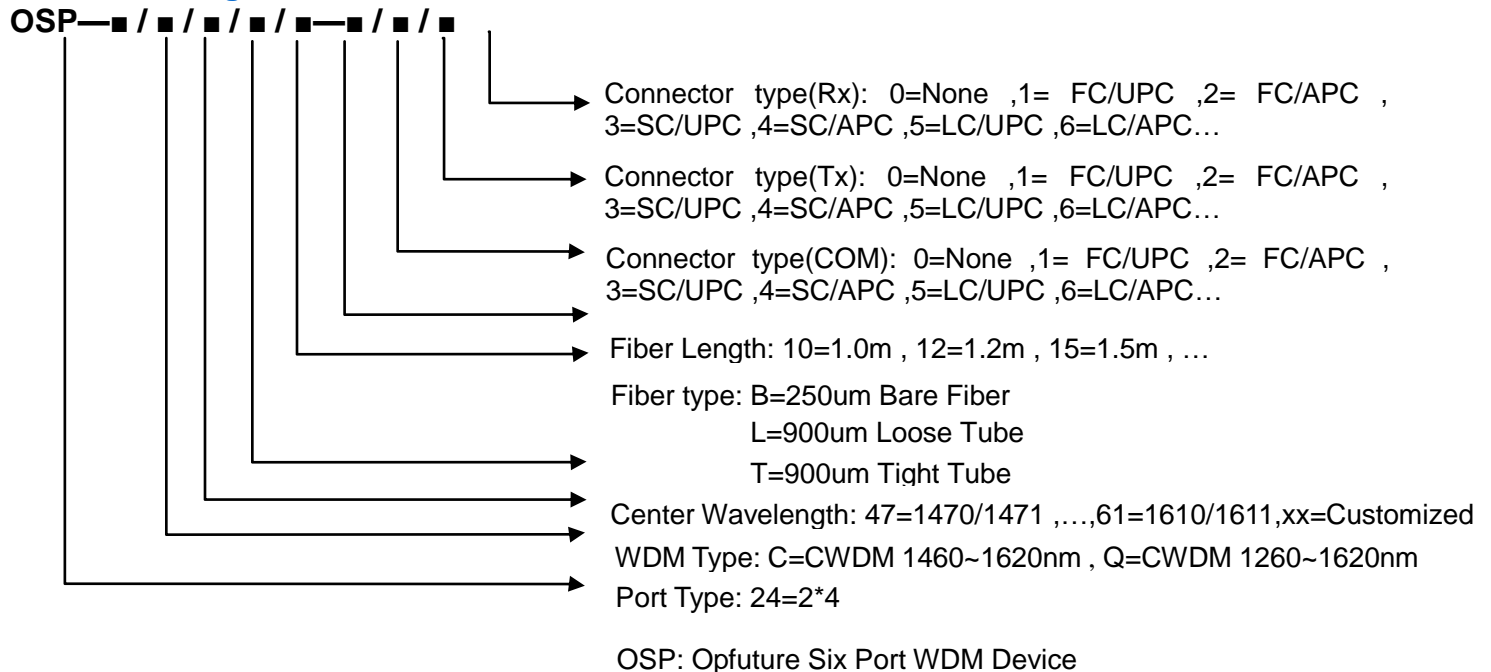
OSP—■ / ■ / ■ / ■ / ■—■ / ■ / ■

Connector type(Rx): 0=None ,1= FC/UPC ,2= FC/APC , 3=SC/UPC ,4=SC/APC ,5=LC/UPC ,6=LC/APC…

Connector type(Tx): 0=None ,1= FC/UPC ,2= FC/APC , 3=SC/UPC ,4=SC/APC ,5=LC/UPC ,6=LC/APC…

Connector type(COM): 0=None ,1= FC/UPC ,2= FC/APC , 3=SC/UPC ,4=SC/APC ,5=LC/UPC ,6=LC/APC…

Fiber Length: 10=1.0m , 12=1.2m , 15=1.5m , …

Fiber type: B=250um Bare Fiber
L=900um Loose Tube
T=900um Tight Tube

Center Wavelength: 47=1470/1471 ,…,61=1610/1611,xx=Customized

WDM Type: C=CWDM 1460~1620nm , Q=CWDM 1260~1620nm

Port Type: 24=2*4

OSP: Opfuture Six Port WDM Device